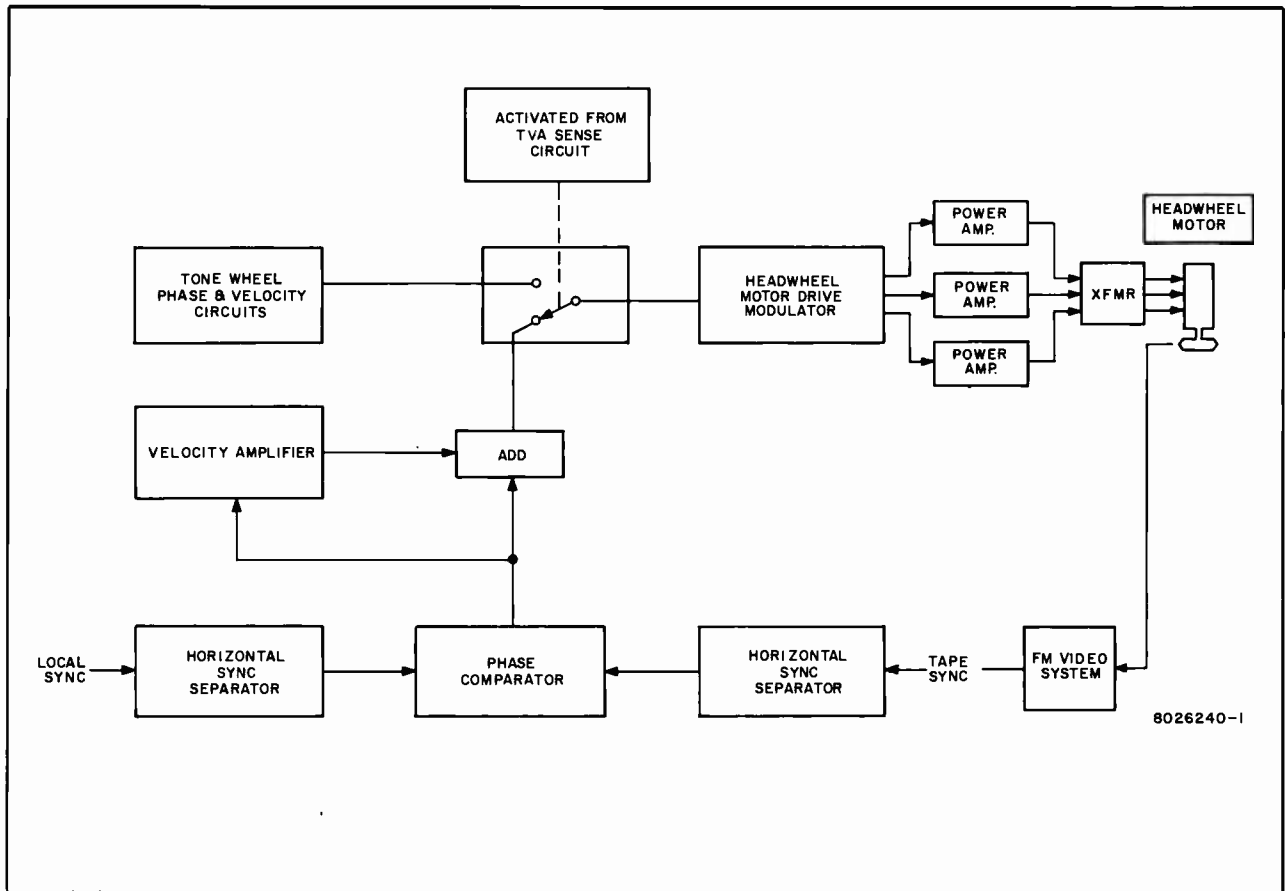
ACTIVATED FROM TVA SENSE CIRCUIT

HEADWHEEL MOTOR

TONE WHEEL PHASE & VELOCITY CIRCUITS

HEADWHEEL MOTOR DRIVE MODULATOR

POWER AMP.

POWER AMP.

POWER AMP.

XFMR

VELOCITY AMPLIFIER

ADD

LOCAL SYNC

HORIZONTAL SYNC SEPARATOR

PHASE COMPARATOR

HORIZONTAL SYNC SEPARATOR

TAPE SYNC

FM VIDEO SYSTEM

8026240-1